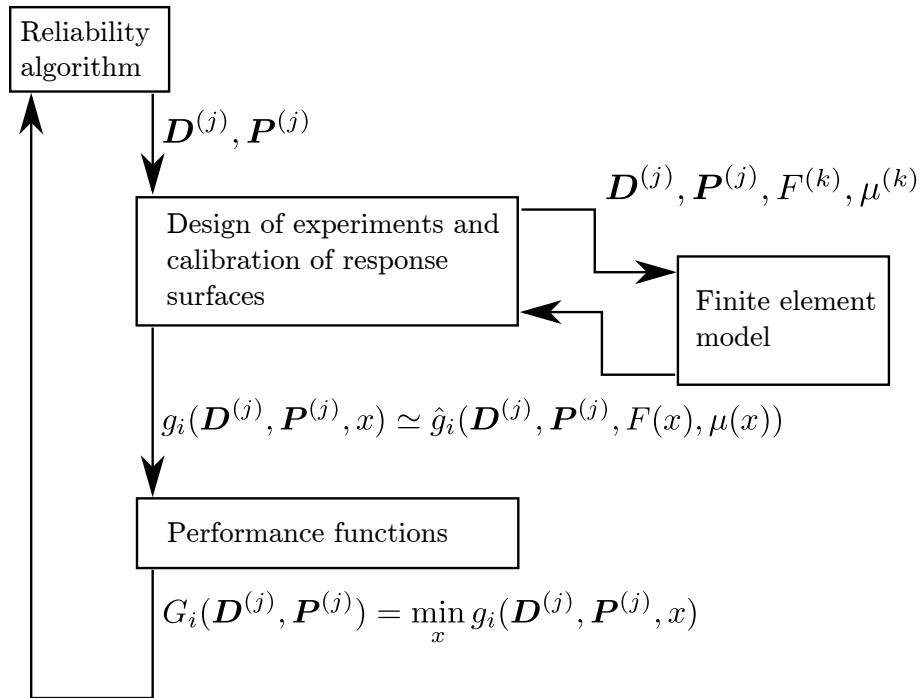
Reliability algorithm

$\boldsymbol{D}^{(j)}, \boldsymbol{P}^{(j)}$

$\boldsymbol{D}^{(j)}, \boldsymbol{P}^{(j)}, F^{(k)}, \mu^{(k)}$

Design of experiments and calibration of response surfaces

Finite element model

$g_i(\boldsymbol{D}^{(j)}, \boldsymbol{P}^{(j)}, x) \simeq \hat{g}_i(\boldsymbol{D}^{(j)}, \boldsymbol{P}^{(j)}, F(x), \mu(x))$

Performance functions

$G_i(\boldsymbol{D}^{(j)}, \boldsymbol{P}^{(j)}) = \min_{x} g_i(\boldsymbol{D}^{(j)}, \boldsymbol{P}^{(j)}, x)$